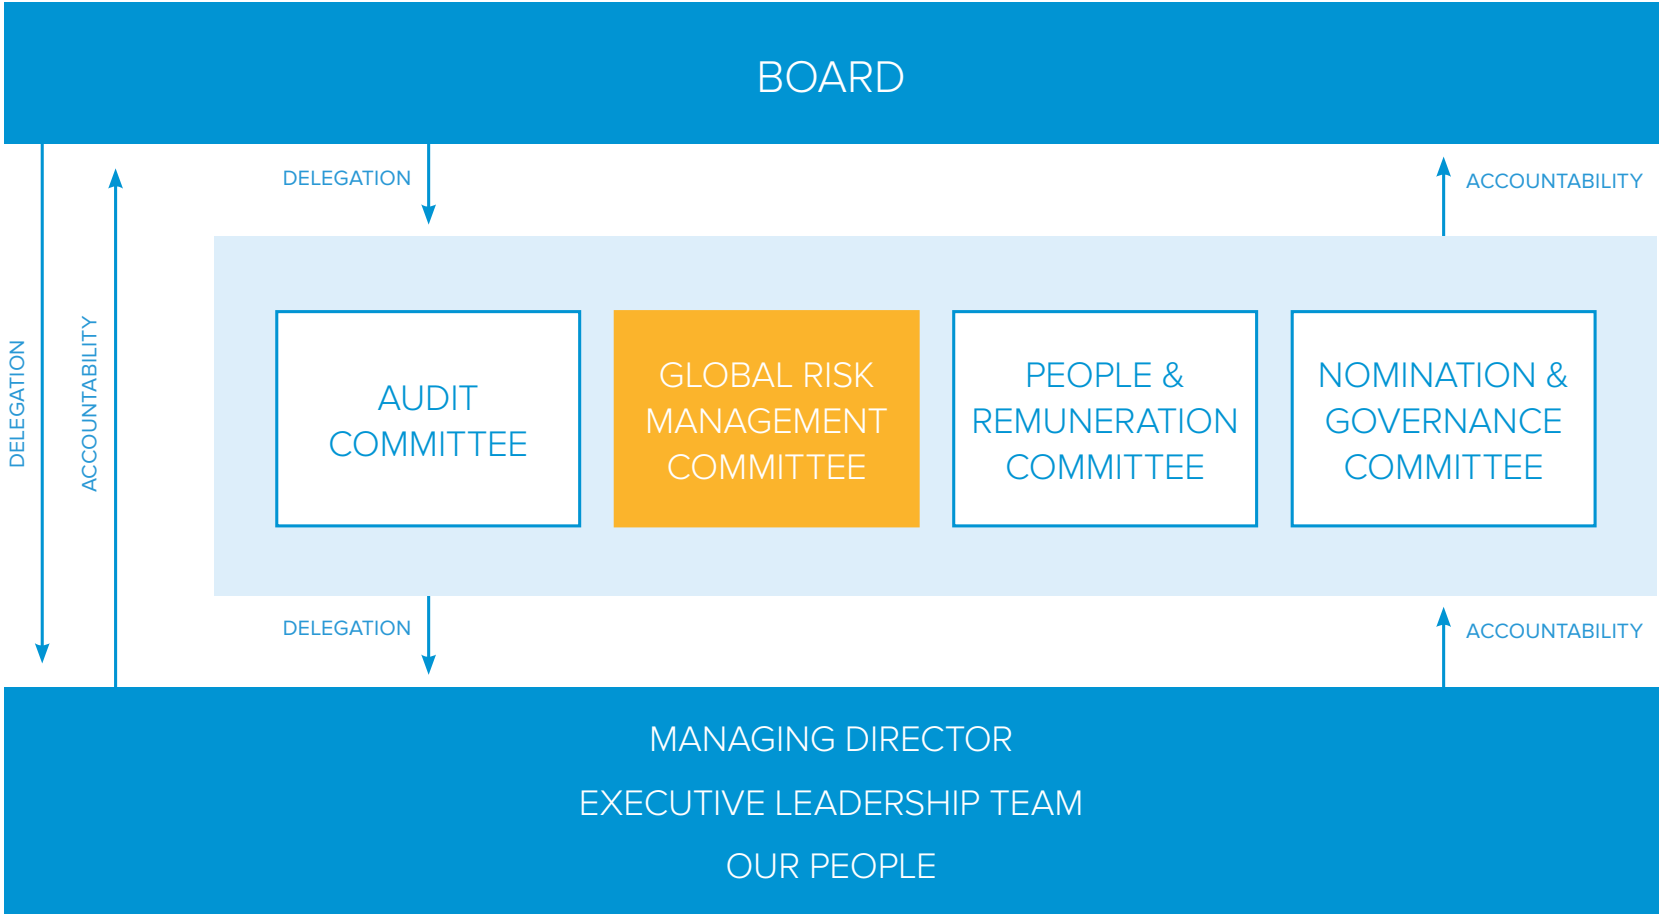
BOARD

DELEGATION

ACCOUNTABILITY

DELEGATION

ACCOUNTABILITY

AUDIT COMMITTEE

GLOBAL RISK MANAGEMENT COMMITTEE

PEOPLE & REMUNERATION COMMITTEE

NOMINATION & GOVERNANCE COMMITTEE

DELEGATION

ACCOUNTABILITY

MANAGING DIRECTOR

EXECUTIVE LEADERSHIP TEAM

OUR PEOPLE